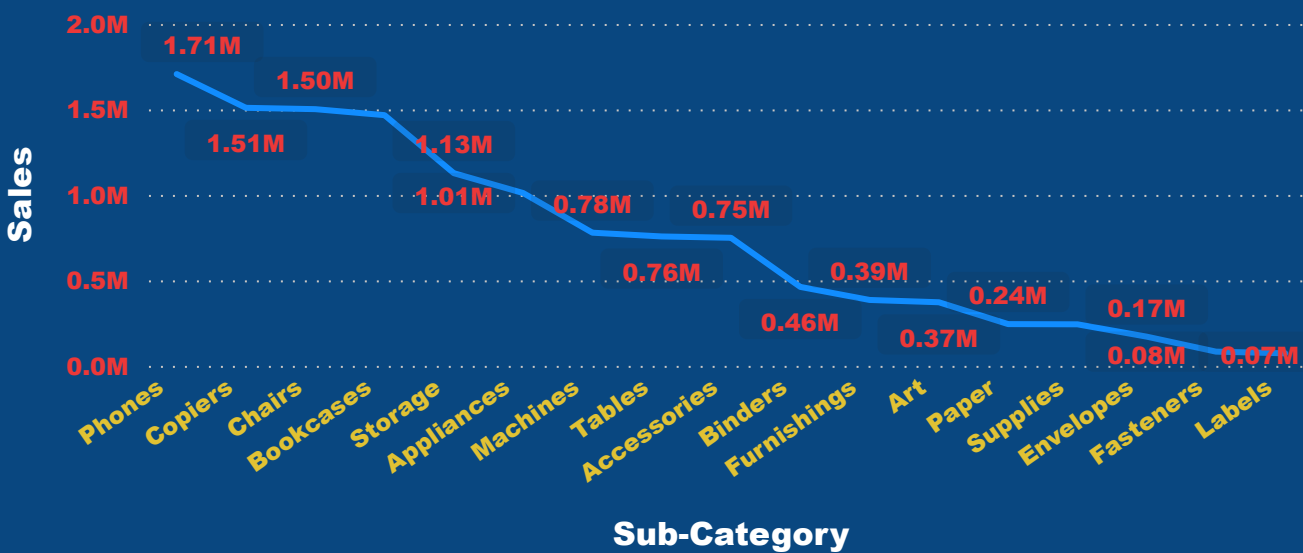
2.0M
1.5M
1.0M
0.5M
0.0M

Sales

1.71M
1.50M
1.51M
1.13M
1.01M
0.78M
0.75M
0.76M
0.39M
0.46M
0.24M
0.37M
0.17M
0.08M
0.07M

Phones
Copiers
Chairs
Bookcases
Storage
Appliances
Machines
Tables
Accessories
Binders
Furnishings
Art
Paper
Supplies
Envelopes
Fasteners
Labels

Sub-Category